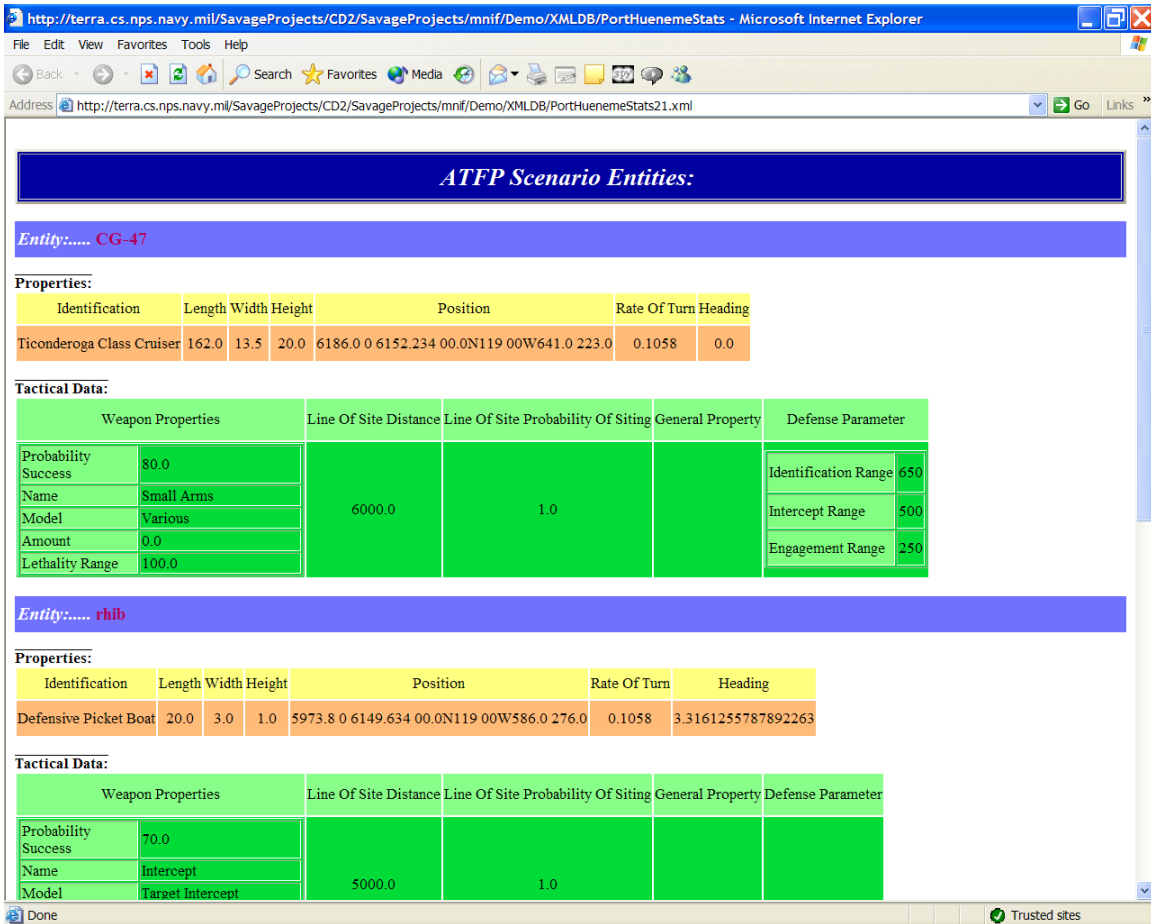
http://terra.cs.nps.navy.mil/SavageProjects/CD2/SavageProjects/mnif/Demo/XMLDB/PortHuenemeStats - Microsoft Internet Explorer

File Edit View Favorites Tools Help

Back Search Favorites Media

Address http://terra.cs.nps.navy.mil/SavageProjects/CD2/SavageProjects/mnif/Demo/XMLDB/PortHuenemeStats21.xml Go Links

ATFP Scenario Entities:

Entity:..... CG-47

Properties:

| Identification | Length | Width | Height | Position | Rate Of Turn | Heading |
|---|---|---|---|---|---|---|
| Ticonderoga Class Cruiser | 162.0 | 13.5 | 20.0 | 6186.0 0 6152.234 00.0N119 00W641.0 223.0 | 0.1058 | 0.0 |

Tactical Data:

| Weapon Properties | Line Of Site Distance | Line Of Site Probability Of Siting | General Property | Defense Parameter |
|---|---|---|---|---|
| Probability Success: 80.0; Name: Small Arms; Model: Various; Amount: 0.0; Lethality Range: 100.0 | 6000.0 | 1.0 | | Identification Range: 650; Intercept Range: 500; Engagement Range: 250 |

Entity:..... rhib

Properties:

| Identification | Length | Width | Height | Position | Rate Of Turn | Heading |
|---|---|---|---|---|---|---|
| Defensive Picket Boat | 20.0 | 3.0 | 1.0 | 5973.8 0 6149.634 00.0N119 00W586.0 276.0 | 0.1058 | 3.3161255787892263 |

Tactical Data:

| Weapon Properties | Line Of Site Distance | Line Of Site Probability Of Siting | General Property | Defense Parameter |
|---|---|---|---|---|
| Probability Success: 70.0; Name: Intercept; Model: Target Intercept | 5000.0 | 1.0 | | |

Done Trusted sites